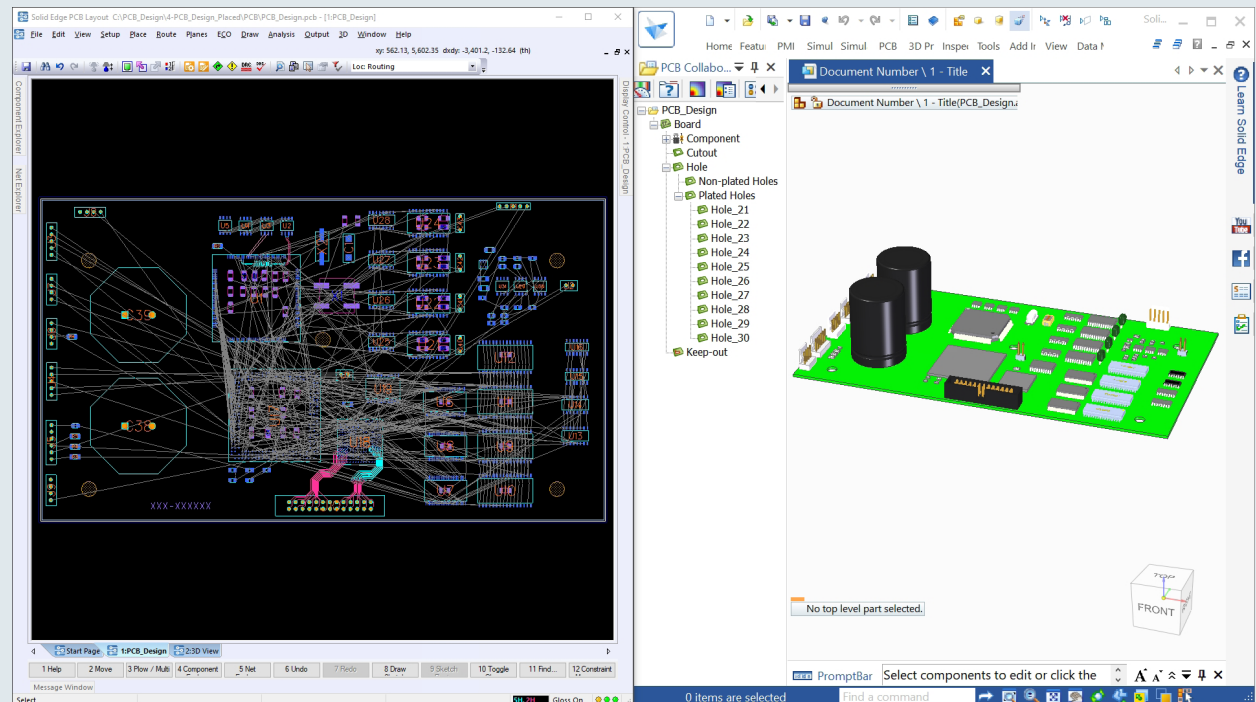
Solid Edge PCB Layout C:\PCB_Design\4-PCB_Design_Placed\PCB\PCB_Design.pcb - [1:PCB_Design]

File Edit View Setup Place Route Planes ECO Draw Analysis Output 3D Window Help

xy: 562.13, 5,602.35 dxdy: -3,401.2, -132.64 (th)

Loc: Routing

Component Explorer

Net Explorer

Display Control - 1:PCB_Design

U5 U4 U3 U2

U28

U27

U26

U25

U8

U18

U14

U13

XXX-XXXXXX

Start Page 1:PCB_Design 2:3D View

1 Help 2 Move 3 Plow / Multi 4 Component 5 Net 6 Undo 7 Redo 8 Draw 9 Sketch 10 Toggle 11 Find... 12 Constraint

Message Window

Select

Gloss On

Home Featu PMI Simul Simul PCB 3D Pr Inspe Tools Add I View Data M

Soli...

PCB Collabo...

Document Number \ 1 - Title

Document Number \ 1 - Title(PCB_Design.

PCB_Design
Board
Component
Cutout
Hole
Non-plated Holes
Plated Holes
Hole_21
Hole_22
Hole_23
Hole_24
Hole_25
Hole_26
Hole_27
Hole_28
Hole_29
Hole_30
Keep-out

Learn Solid Edge

TOP

FRONT

No top level part selected.

PromptBar

Select components to edit or click the

0 items are selected

Find a command